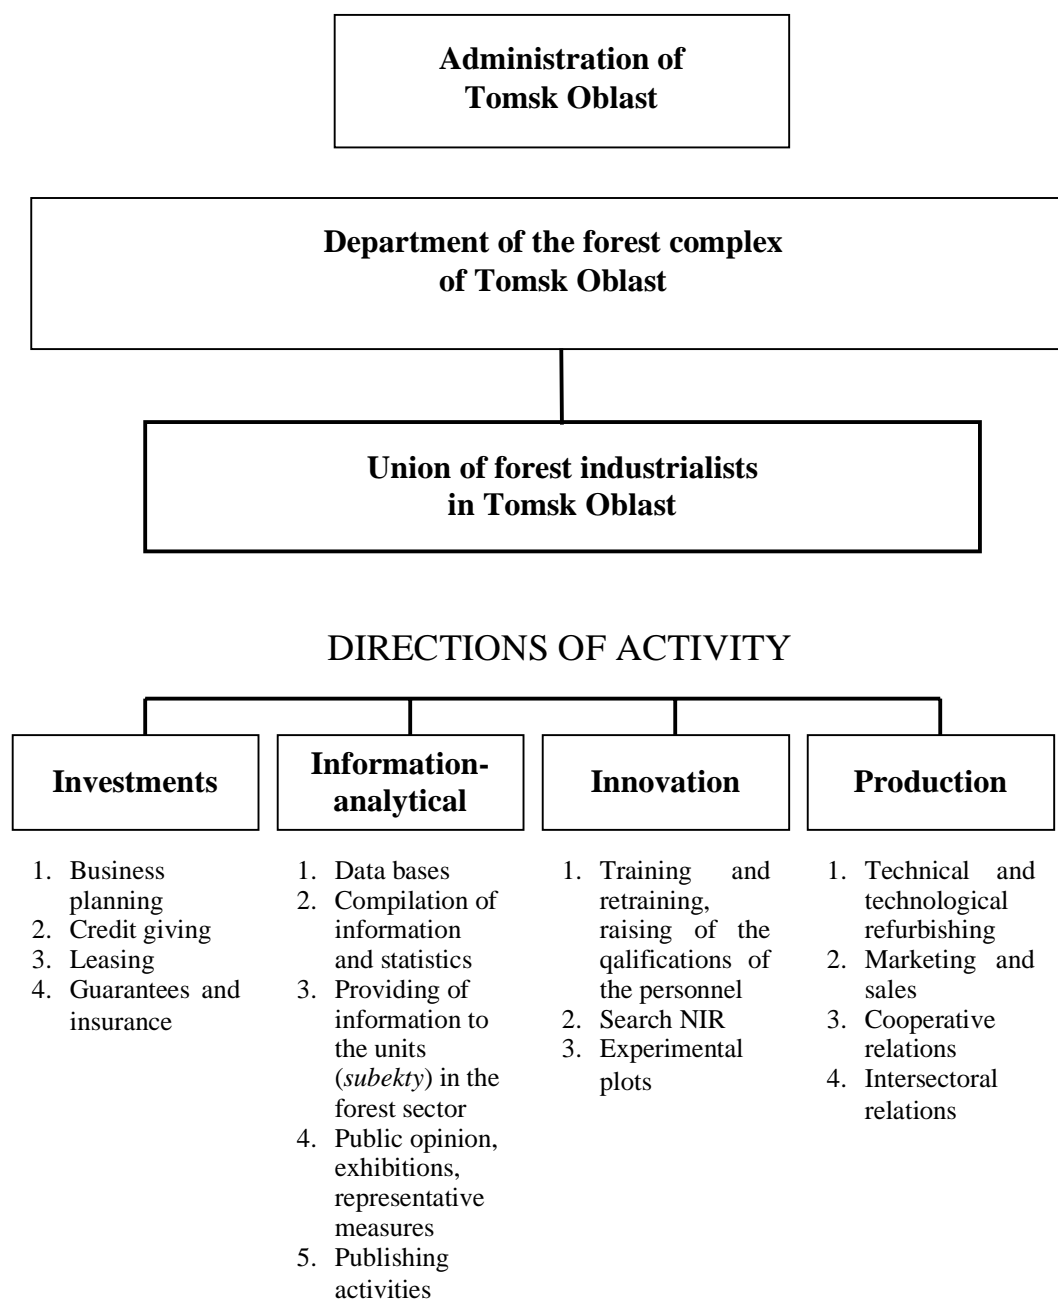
Administration of Tomsk Oblast

Department of the forest complex of Tomsk Oblast

Union of forest industrialists in Tomsk Oblast

DIRECTIONS OF ACTIVITY

Investments

1. Business planning
2. Credit giving
3. Leasing
4. Guarantees and insurance

Information-analytical

1. Data bases
2. Compilation of information and statistics
3. Providing of information to the units (*subekty*) in the forest sector
4. Public opinion, exhibitions, representative measures
5. Publishing activities

Innovation

1. Training and retraining, raising of the qalifications of the personnel
2. Search NIR
3. Experimental plots

Production

1. Technical and technological refurbishing
2. Marketing and sales
3. Cooperative relations
4. Intersectoral relations